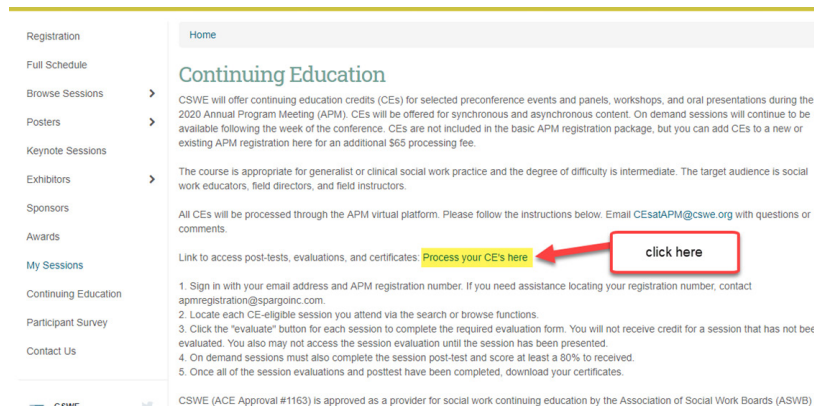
Registration
Full Schedule
Browse Sessions
Posters
Keynote Sessions
Exhibitors
Sponsors
Awards
My Sessions
Continuing Education
Participant Survey
Contact Us

CSWE

Home

Continuing Education

CSWE will offer continuing education credits (CEs) for selected preconference events and panels, workshops, and oral presentations during the 2020 Annual Program Meeting (APM). CEs will be offered for synchronous and asynchronous content. On demand sessions will continue to be available following the week of the conference. CEs are not included in the basic APM registration package, but you can add CEs to a new or existing APM registration here for an additional $65 processing fee.

The course is appropriate for generalist or clinical social work practice and the degree of difficulty is intermediate. The target audience is social work educators, field directors, and field instructors.

All CEs will be processed through the APM virtual platform. Please follow the instructions below. Email CEsatAPM@cswe.org with questions or comments.

Link to access post-tests, evaluations, and certificates: Process your CE's here

click here

1. Sign in with your email address and APM registration number. If you need assistance locating your registration number, contact apmregistration@spargoinc.com.
2. Locate each CE-eligible session you attend via the search or browse functions.
3. Click the "evaluate" button for each session to complete the required evaluation form. You will not receive credit for a session that has not bee evaluated. You also may not access the session evaluation until the session has been presented.
4. On demand sessions must also complete the session post-test and score at least a 80% to received.
5. Once all of the session evaluations and posttest have been completed, download your certificates.

CSWE (ACE Approval #1163) is approved as a provider for social work continuing education by the Association of Social Work Boards (ASWB)